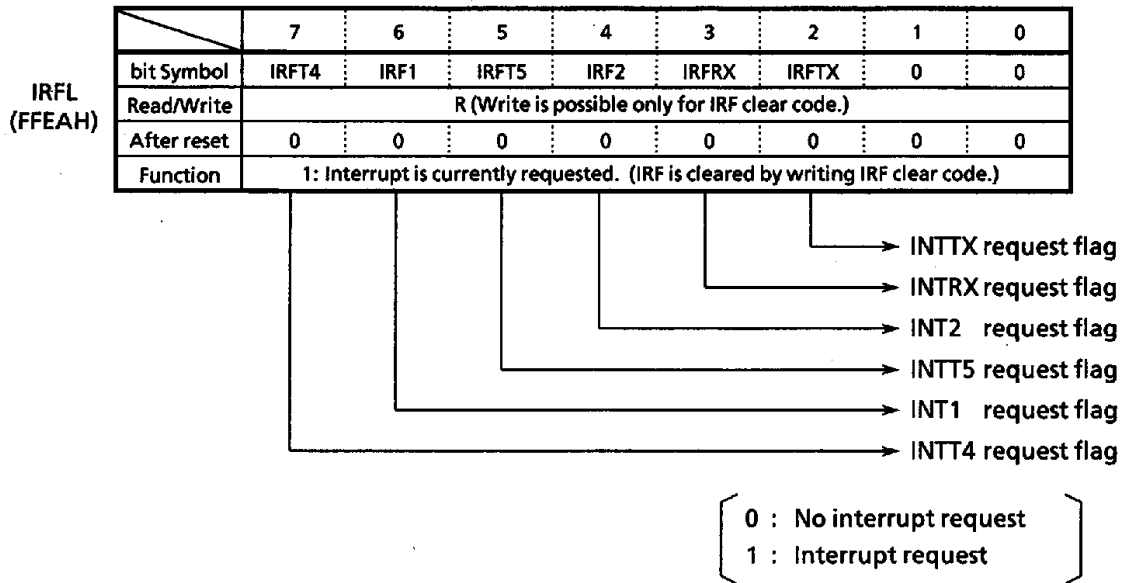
IRFL
(FFEAH)

| | 7 | 6 | 5 | 4 | 3 | 2 | 1 | 0 |
|---|---|---|---|---|---|---|---|---|
| bit Symbol | IRFT4 | IRF1 | IRFT5 | IRF2 | IRFRX | IRFTX | 0 | 0 |
| Read/Write | R (Write is possible only for IRF clear code.) | | | | | | | |
| After reset | 0 | 0 | 0 | 0 | 0 | 0 | 0 | 0 |
| Function | 1: Interrupt is currently requested. (IRF is cleared by writing IRF clear code.) | | | | | | | |

INTTX request flag
INTRX request flag
INT2 request flag
INTT5 request flag
INT1 request flag
INTT4 request flag

0 : No interrupt request
1 : Interrupt request